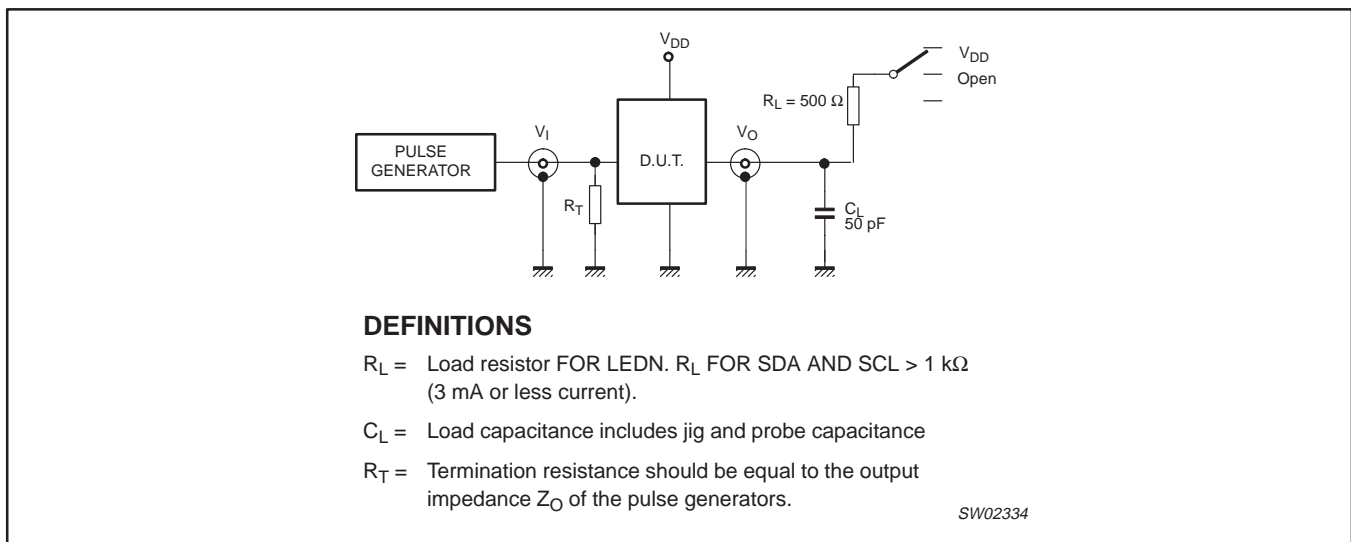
$V_{DD}$

$V_{DD}$
Open

$R_L = 500\ \Omega$

PULSE GENERATOR

$V_I$

D.U.T.

$V_O$

$R_T$

$C_L$
50 pF

**DEFINITIONS**

$R_L$ = Load resistor FOR LEDN. $R_L$ FOR SDA AND SCL > 1 k$\Omega$ (3 mA or less current).

$C_L$ = Load capacitance includes jig and probe capacitance

$R_T$ = Termination resistance should be equal to the output impedance $Z_O$ of the pulse generators.

SW02334